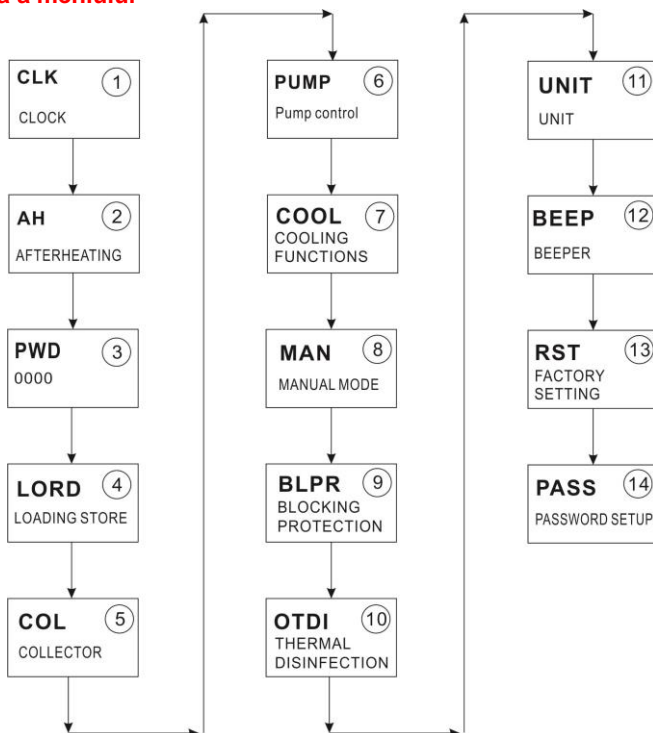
a a meniului

CLK ①
CLOCK

AH ②
AFTERHEATING

PWD ③
0000

LORD ④
LOADING STORE

COL ⑤
COLLECTOR

PUMP ⑥
Pump control

COOL ⑦
COOLING FUNCTIONS

MAN ⑧
MANUAL MODE

BLPR ⑨
BLOCKING PROTECTION

OTDI ⑩
THERMAL DISINFECTION

UNIT ⑪
UNIT

BEEP ⑫
BEEPER

RST ⑬
FACTORY SETTING

PASS ⑭
PASSWORD SETUP